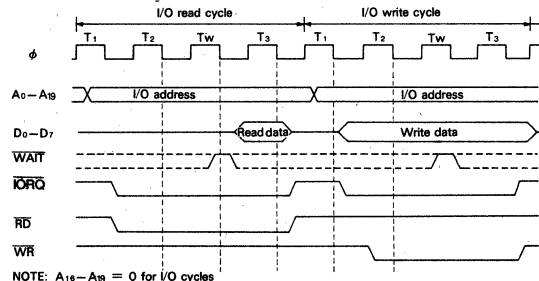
I/O read cycle

I/O write cycle

$T_1$ $T_2$ Tw $T_3$ $T_1$ $T_2$ Tw $T_3$

$\phi$

$A_0-A_{19}$ I/O address I/O address

$D_0-D_7$ Read data Write data

$\overline{WAIT}$

$\overline{IORQ}$

$\overline{RD}$

$\overline{WR}$

NOTE: $A_{16}-A_{19}$ = 0 for I/O cycles